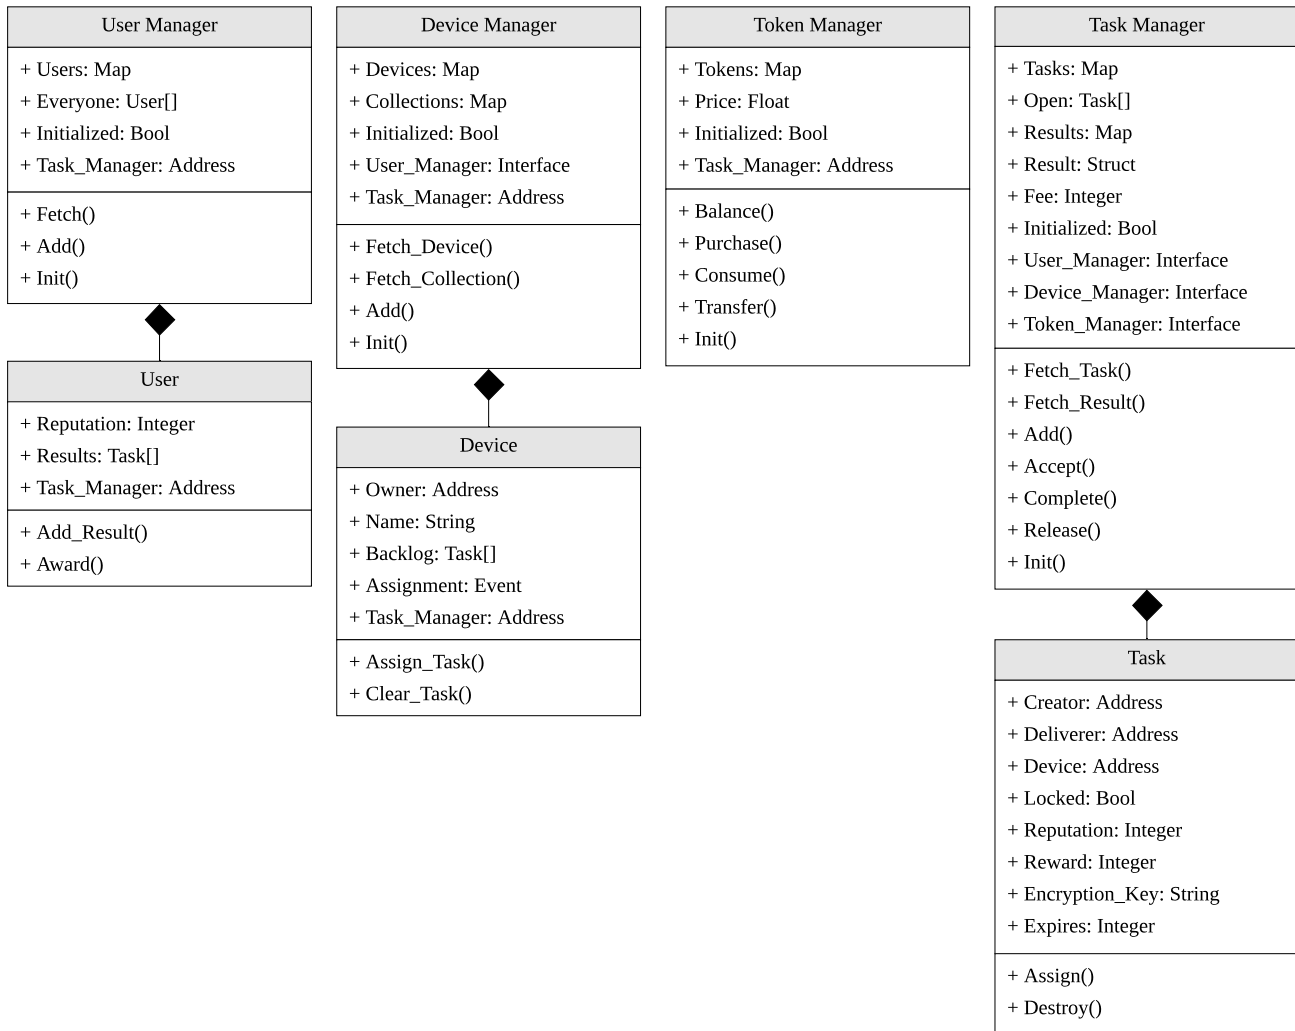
User Manager

+ Users: Map
+ Everyone: User[]
+ Initialized: Bool
+ Task_Manager: Address

+ Fetch()
+ Add()
+ Init()

User

+ Reputation: Integer
+ Results: Task[]
+ Task_Manager: Address

+ Add_Result()
+ Award()

Device Manager

+ Devices: Map
+ Collections: Map
+ Initialized: Bool
+ User_Manager: Interface
+ Task_Manager: Address

+ Fetch_Device()
+ Fetch_Collection()
+ Add()
+ Init()

Device

+ Owner: Address
+ Name: String
+ Backlog: Task[]
+ Assignment: Event
+ Task_Manager: Address

+ Assign_Task()
+ Clear_Task()

Token Manager

+ Tokens: Map
+ Price: Float
+ Initialized: Bool
+ Task_Manager: Address

+ Balance()
+ Purchase()
+ Consume()
+ Transfer()
+ Init()

Task Manager

+ Tasks: Map
+ Open: Task[]
+ Results: Map
+ Result: Struct
+ Fee: Integer
+ Initialized: Bool
+ User_Manager: Interface
+ Device_Manager: Interface
+ Token_Manager: Interface

+ Fetch_Task()
+ Fetch_Result()
+ Add()
+ Accept()
+ Complete()
+ Release()
+ Init()

Task

+ Creator: Address
+ Deliverer: Address
+ Device: Address
+ Locked: Bool
+ Reputation: Integer
+ Reward: Integer
+ Encryption_Key: String
+ Expires: Integer

+ Assign()
+ Destroy()